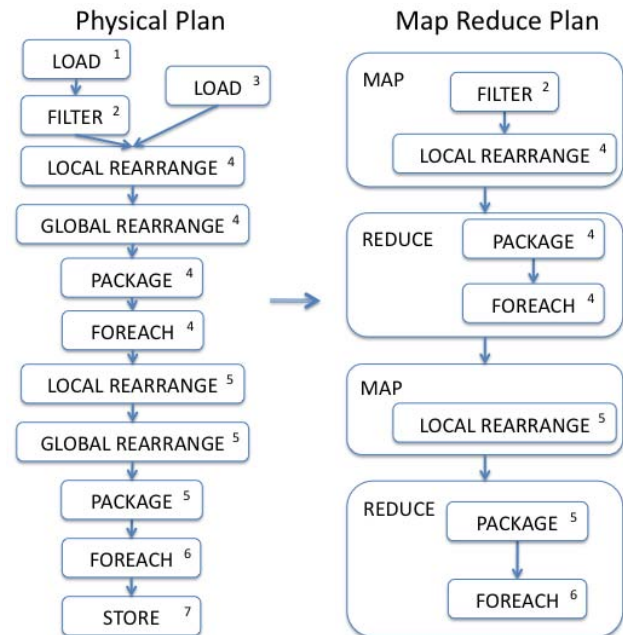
Physical Plan

LOAD $^1$

FILTER $^2$

LOAD $^3$

LOCAL REARRANGE $^4$

GLOBAL REARRANGE $^4$

PACKAGE $^4$

FOREACH $^4$

LOCAL REARRANGE $^5$

GLOBAL REARRANGE $^5$

PACKAGE $^5$

FOREACH $^6$

STORE $^7$

Map Reduce Plan

MAP

FILTER $^2$

LOCAL REARRANGE $^4$

REDUCE

PACKAGE $^4$

FOREACH $^4$

MAP

LOCAL REARRANGE $^5$

REDUCE

PACKAGE $^5$

FOREACH $^6$